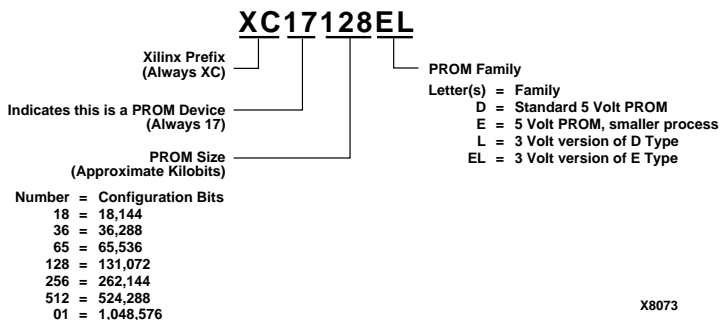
XC17128EL

Xilinx Prefix
(Always XC)

Indicates this is a PROM Device
(Always 17)

PROM Size
(Approximate Kilobits)

Number = Configuration Bits
18 = 18,144
36 = 36,288
65 = 65,536
128 = 131,072
256 = 262,144
512 = 524,288
01 = 1,048,576

PROM Family

Letter(s) = Family
D = Standard 5 Volt PROM
E = 5 Volt PROM, smaller process
L = 3 Volt version of D Type
EL = 3 Volt version of E Type

X8073